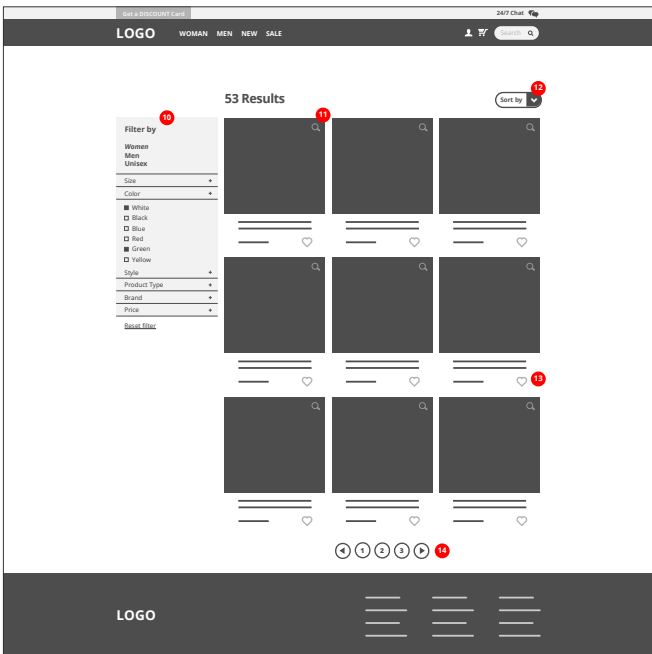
Get a DISCOUNT Card

24/7 Chat

LOGO WOMAN MEN NEW SALE

Search

53 Results

Sort by

12

10

Filter by

Women
Men
Unisex

Size +
Color +

White
Black
Blue
Red
Green
Yellow

Style +
Product Type +
Brand +
Price +

Reset filter

11

13

1 2 3

14

LOGO